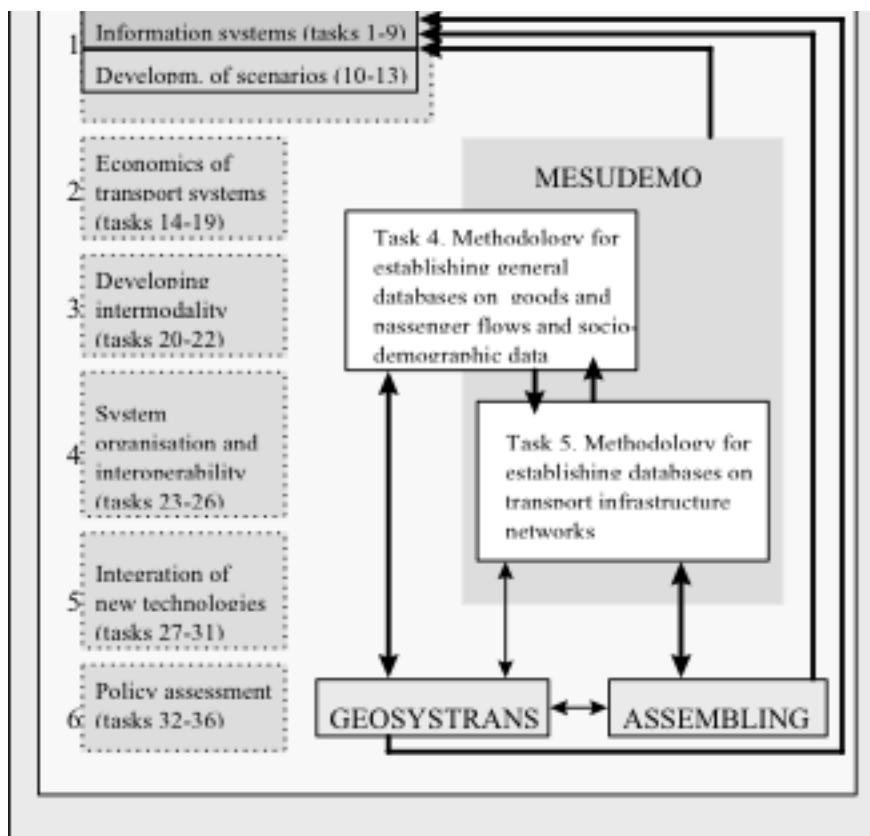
1: Information systems (tasks 1-9)
Developm. of scenarios (10-13)

2: Economics of transport systems (tasks 14-19)

3: Developing intermodality (tasks 20-22)

4: System organisation and interoperability (tasks 23-26)

5: Integration of new technologies (tasks 27-31)

6: Policy assessment (tasks 32-36)

MESUDEMO

Task 4. Methodology for establishing general databases on goods and passenger flows and socio-demographic data

Task 5. Methodology for establishing databases on transport infrastructure networks

GEOSYSTRANS

ASSEMBLING